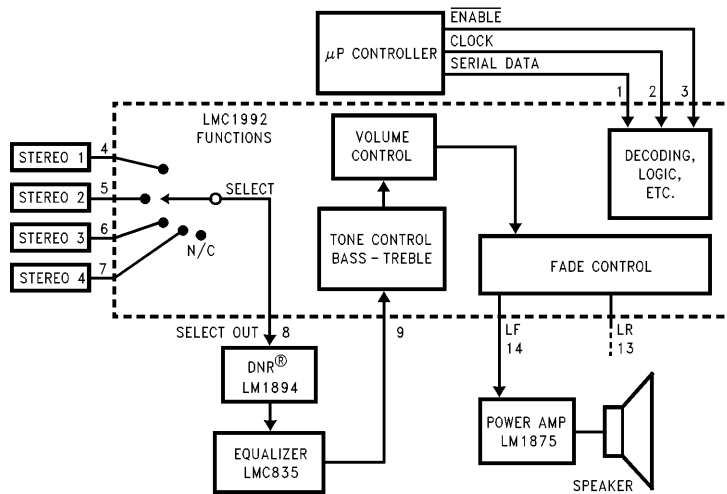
$\mu$P CONTROLLER

$\overline{ENABLE}$

CLOCK

SERIAL DATA

1 2 3

LMC1992 FUNCTIONS

DECODING, LOGIC, ETC.

VOLUME CONTROL

STEREO 1 4

STEREO 2 5

SELECT

STEREO 3 6

STEREO 4 7

N/C

TONE CONTROL BASS - TREBLE

FADE CONTROL

SELECT OUT 8

9

LF 14

LR 13

DNR$^{®}$ LM1894

EQUALIZER LMC835

POWER AMP LM1875

SPEAKER